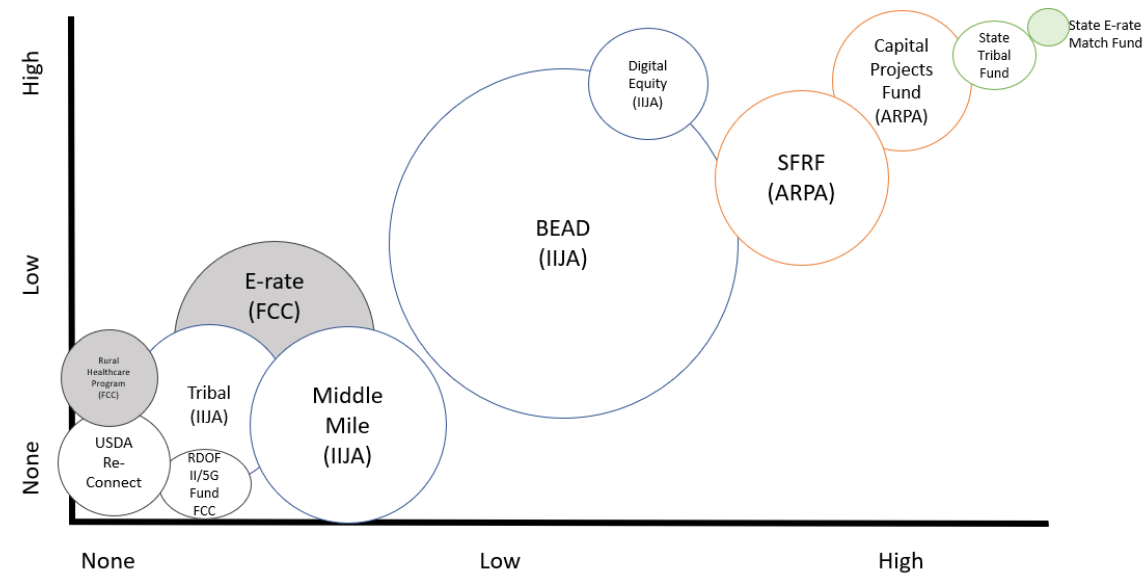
High

Low

None

None

Low

High

Digital Equity (IIJA)

Capital Projects Fund (ARPA)

State Tribal Fund

State E-rate Match Fund

SFRF (ARPA)

BEAD (IIJA)

E-rate (FCC)

Rural Healthcare Program (FCC)

Tribal (IIJA)

Middle Mile (IIJA)

USDA Re-Connect

RDOF II/5G Fund FCC